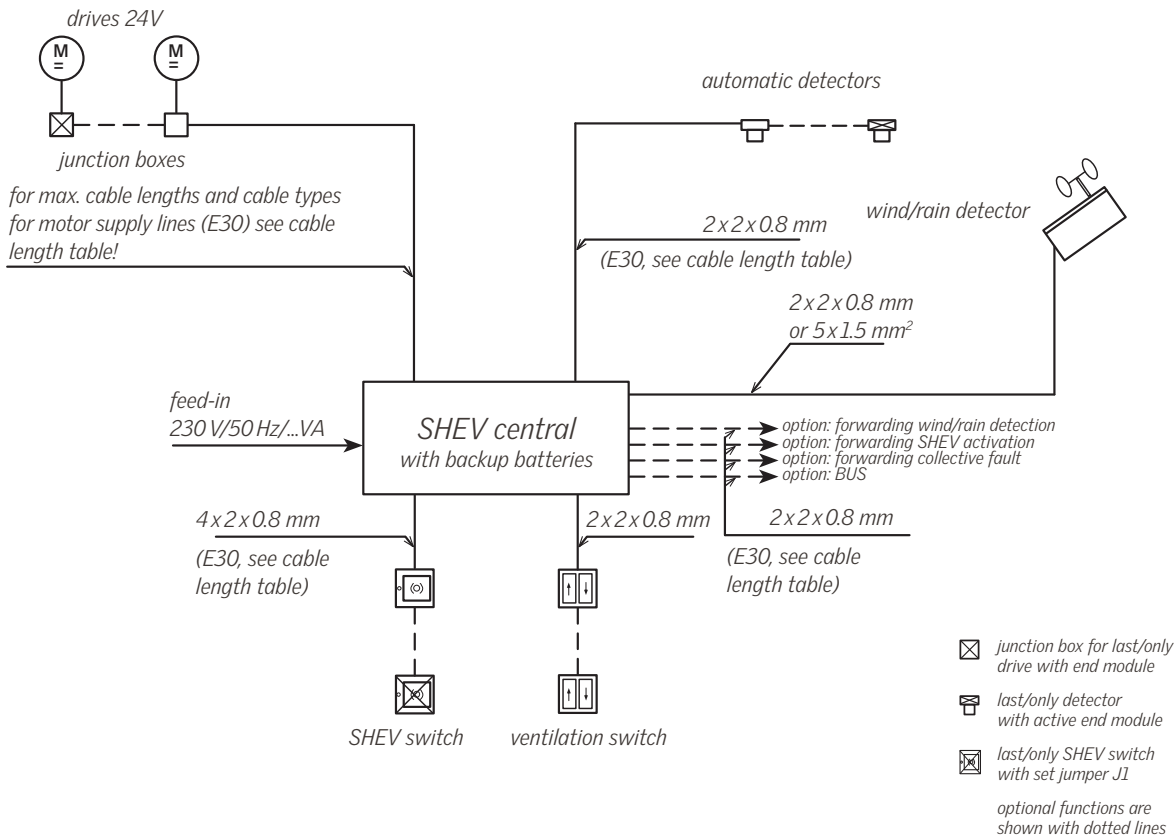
drives 24V

M
=

M
=

junction boxes

for max. cable lengths and cable types for motor supply lines (E30) see cable length table!

automatic detectors

$2 x 2 x 0.8$ mm
(E30, see cable length table)

wind/rain detector

$2 x 2 x 0.8$ mm
or $5 x 1.5$ mm$^2$

feed-in
230 V/50 Hz/...VA

SHEV central
with backup batteries

option: forwarding wind/rain detection
option: forwarding SHEV activation
option: forwarding collective fault
option: BUS

$4 x 2 x 0.8$ mm
(E30, see cable length table)

$2 x 2 x 0.8$ mm

$2 x 2 x 0.8$ mm
(E30, see cable length table)

SHEV switch

ventilation switch

junction box for last/only drive with end module

last/only detector with active end module

last/only SHEV switch with set jumper J1

optional functions are shown with dotted lines